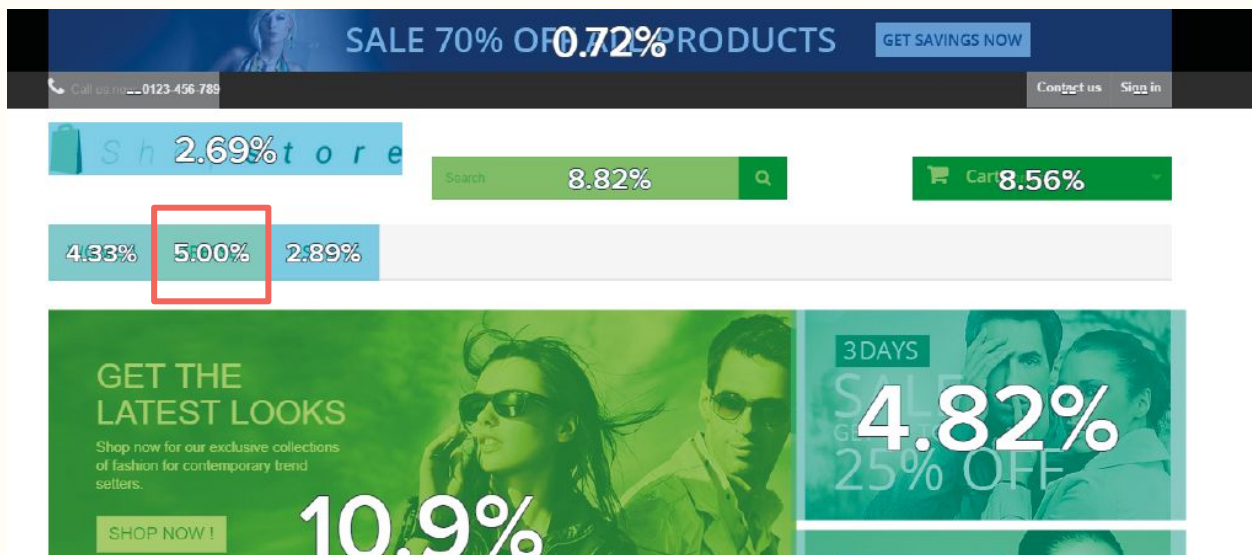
SALE 70% OF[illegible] PRODUCTS 0.72%

GET SAVINGS NOW

Call us no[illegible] 0123-456-789

Contact us

Sign in

Sh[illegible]tore 2.69%

Search 8.82%

Cart 8.56%

4.33%

5.00%

2.89%

GET THE LATEST LOOKS

Shop now for our exclusive collections of fashion for contemporary trend setters.

SHOP NOW !

10.9%

3 DAYS

SALE

4.82%

25% OFF